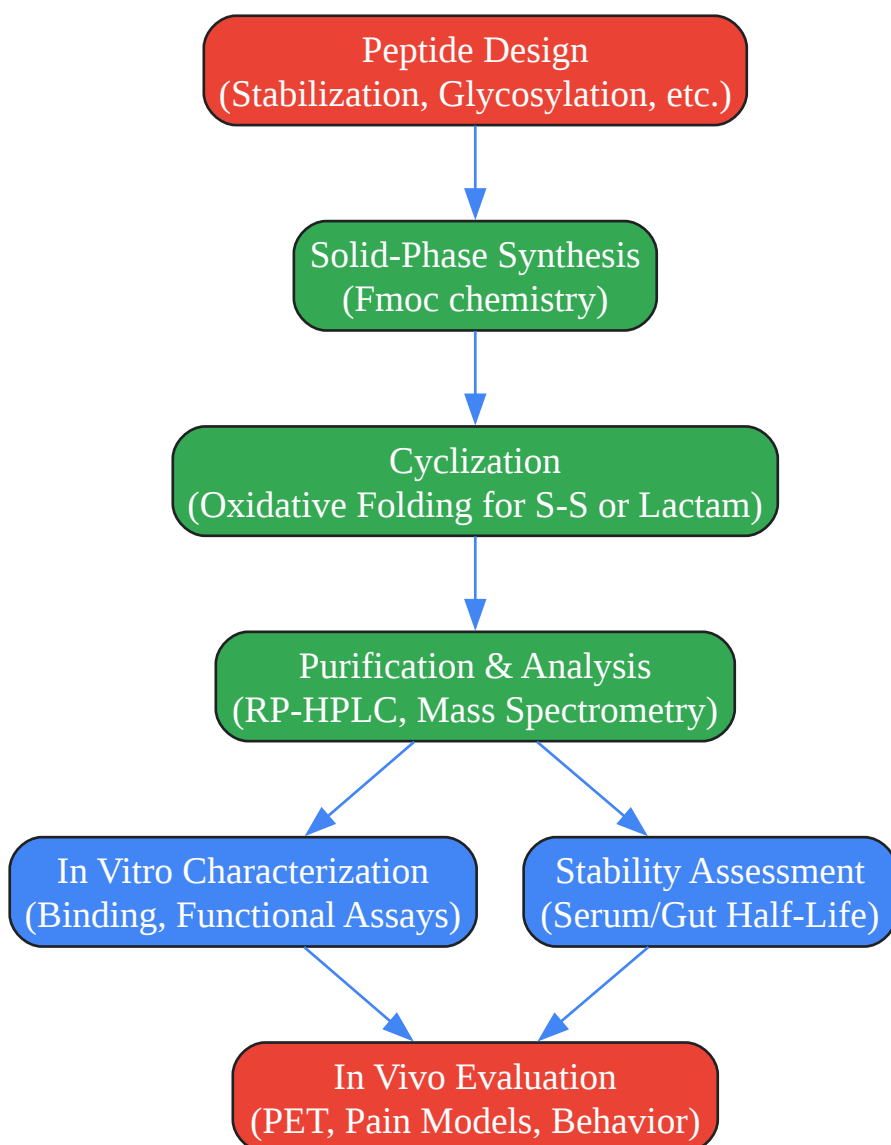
Peptide Design
(Stabilization, Glycosylation, etc.)

Solid-Phase Synthesis
(Fmoc chemistry)

Cyclization
(Oxidative Folding for S-S or Lactam)

Purification & Analysis
(RP-HPLC, Mass Spectrometry)

In Vitro Characterization
(Binding, Functional Assays)

Stability Assessment
(Serum/Gut Half-Life)

In Vivo Evaluation
(PET, Pain Models, Behavior)